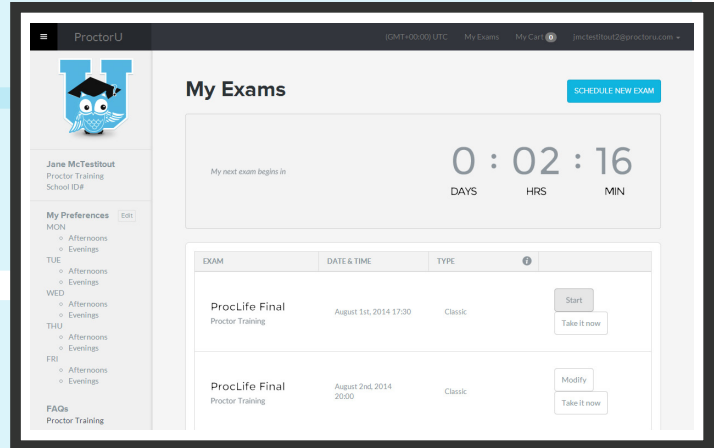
ProctorU

(GMT+00:00) UTC My Exams My Cart 0 jmctestitout2@proctoru.com

Jane McTestitout
Proctor Training
School ID#

My Preferences Edit
MON
Afternoons
Evenings
TUE
Afternoons
Evenings
WED
Afternoons
Evenings
THU
Afternoons
Evenings
FRI
Afternoons
Evenings

FAQs
Proctor Training

My Exams

SCHEDULE NEW EXAM

My next exam begins in

0 : 02 : 16
DAYS HRS MIN

| EXAM | DATE & TIME | TYPE | |
|---|---|---|---|
| ProcLife Final<br>Proctor Training | August 1st, 2014 17:30 | Classic | Start<br>Take it now |
| ProcLife Final<br>Proctor Training | August 2nd, 2014 20:00 | Classic | Modify<br>Take it now |